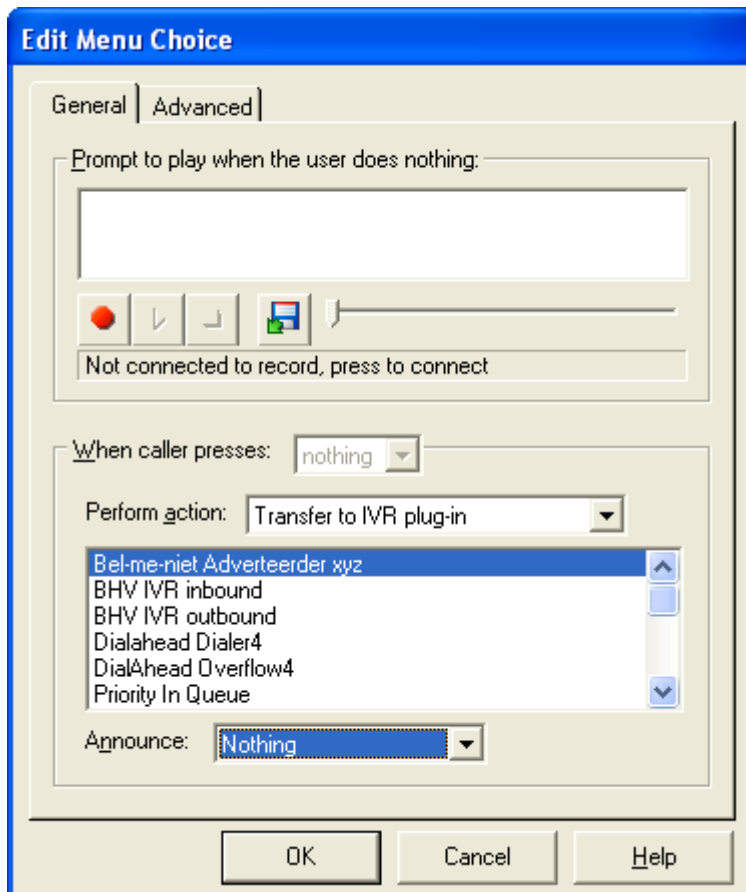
Edit Menu Choice

General | Advanced

Prompt to play when the user does nothing:

Not connected to record, press to connect

When caller presses: nothing

Perform action: Transfer to IVR plug-in

Bel-me-niet Adverteerder xyz
BHV IVR inbound
BHV IVR outbound
Dialahead Dialer4
DialAhead Overflow4
Priority In Queue

Announce: Nothing

OK | Cancel | Help